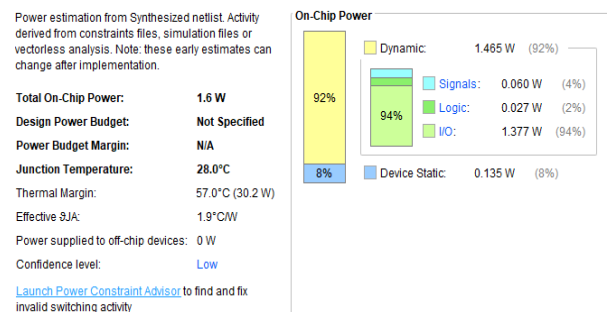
Power estimation from Synthesized netlist. Activity derived from constraints files, simulation files or vectorless analysis. Note: these early estimates can change after implementation.

| | |
|---|---|
| **Total On-Chip Power:** | **1.6 W** |
| **Design Power Budget:** | **Not Specified** |
| **Power Budget Margin:** | **N/A** |
| **Junction Temperature:** | **28.0°C** |
| Thermal Margin: | 57.0°C (30.2 W) |
| Effective ϑJA: | 1.9°C/W |
| Power supplied to off-chip devices: | 0 W |
| Confidence level: | Low |

Launch Power Constraint Advisor to find and fix invalid switching activity

On-Chip Power

92%

8%

94%

| | | |
|---|---|---|
| Dynamic: | 1.465 W | (92%) |
| Signals: | 0.060 W | (4%) |
| Logic: | 0.027 W | (2%) |
| I/O: | 1.377 W | (94%) |
| Device Static: | 0.135 W | (8%) |